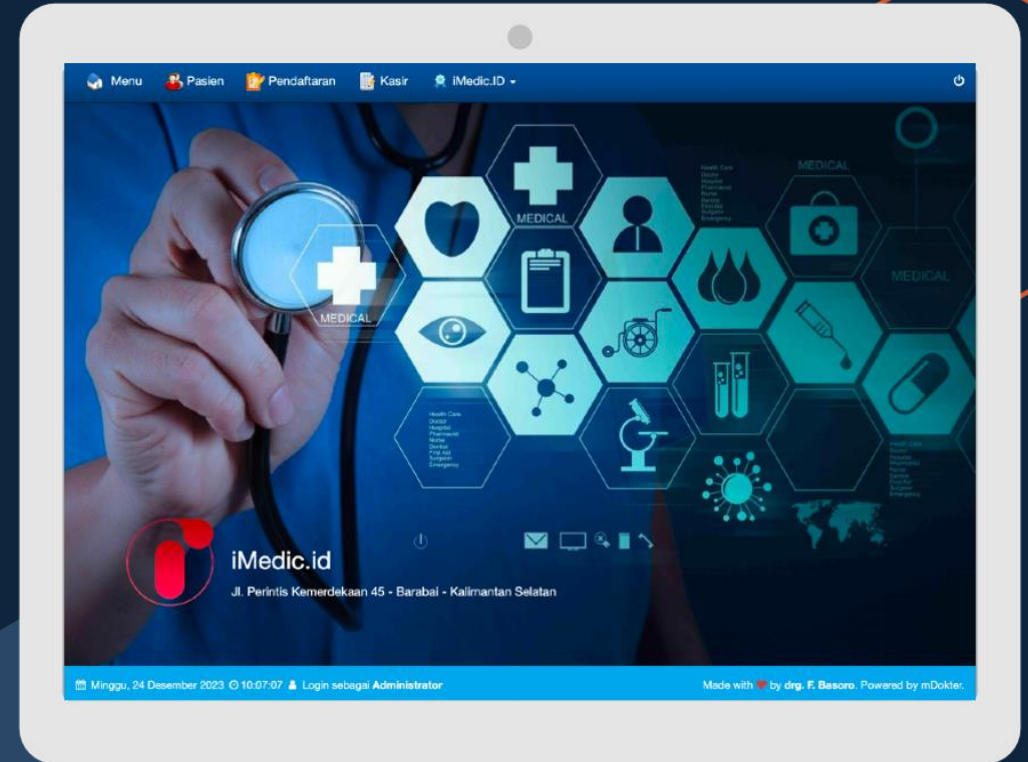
Menu Pasien Pendaftaran Kasir iMedic.ID

MEDICAL

MEDICAL

MEDICAL

MEDICAL

iMedic.id

Jl. Perintis Kemerdekaan 45 - Barabai - Kalimantan Selatan

Minggu, 24 Desember 2023 10:07:07 Login sebagai Administrator

Made with by drg. F. Basoro. Powered by mDokter.